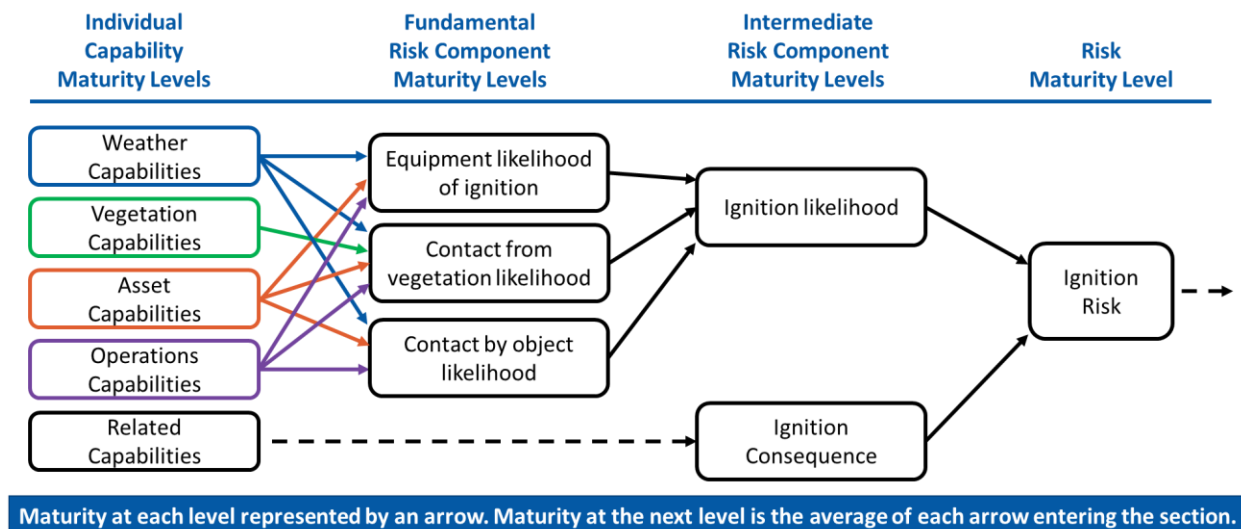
Individual Capability Maturity Levels

Fundamental Risk Component Maturity Levels

Intermediate Risk Component Maturity Levels

Risk Maturity Level

Weather Capabilities

Vegetation Capabilities

Asset Capabilities

Operations Capabilities

Related Capabilities

Equipment likelihood of ignition

Contact from vegetation likelihood

Contact by object likelihood

Ignition likelihood

Ignition Consequence

Ignition Risk

Maturity at each level represented by an arrow. Maturity at the next level is the average of each arrow entering the section.